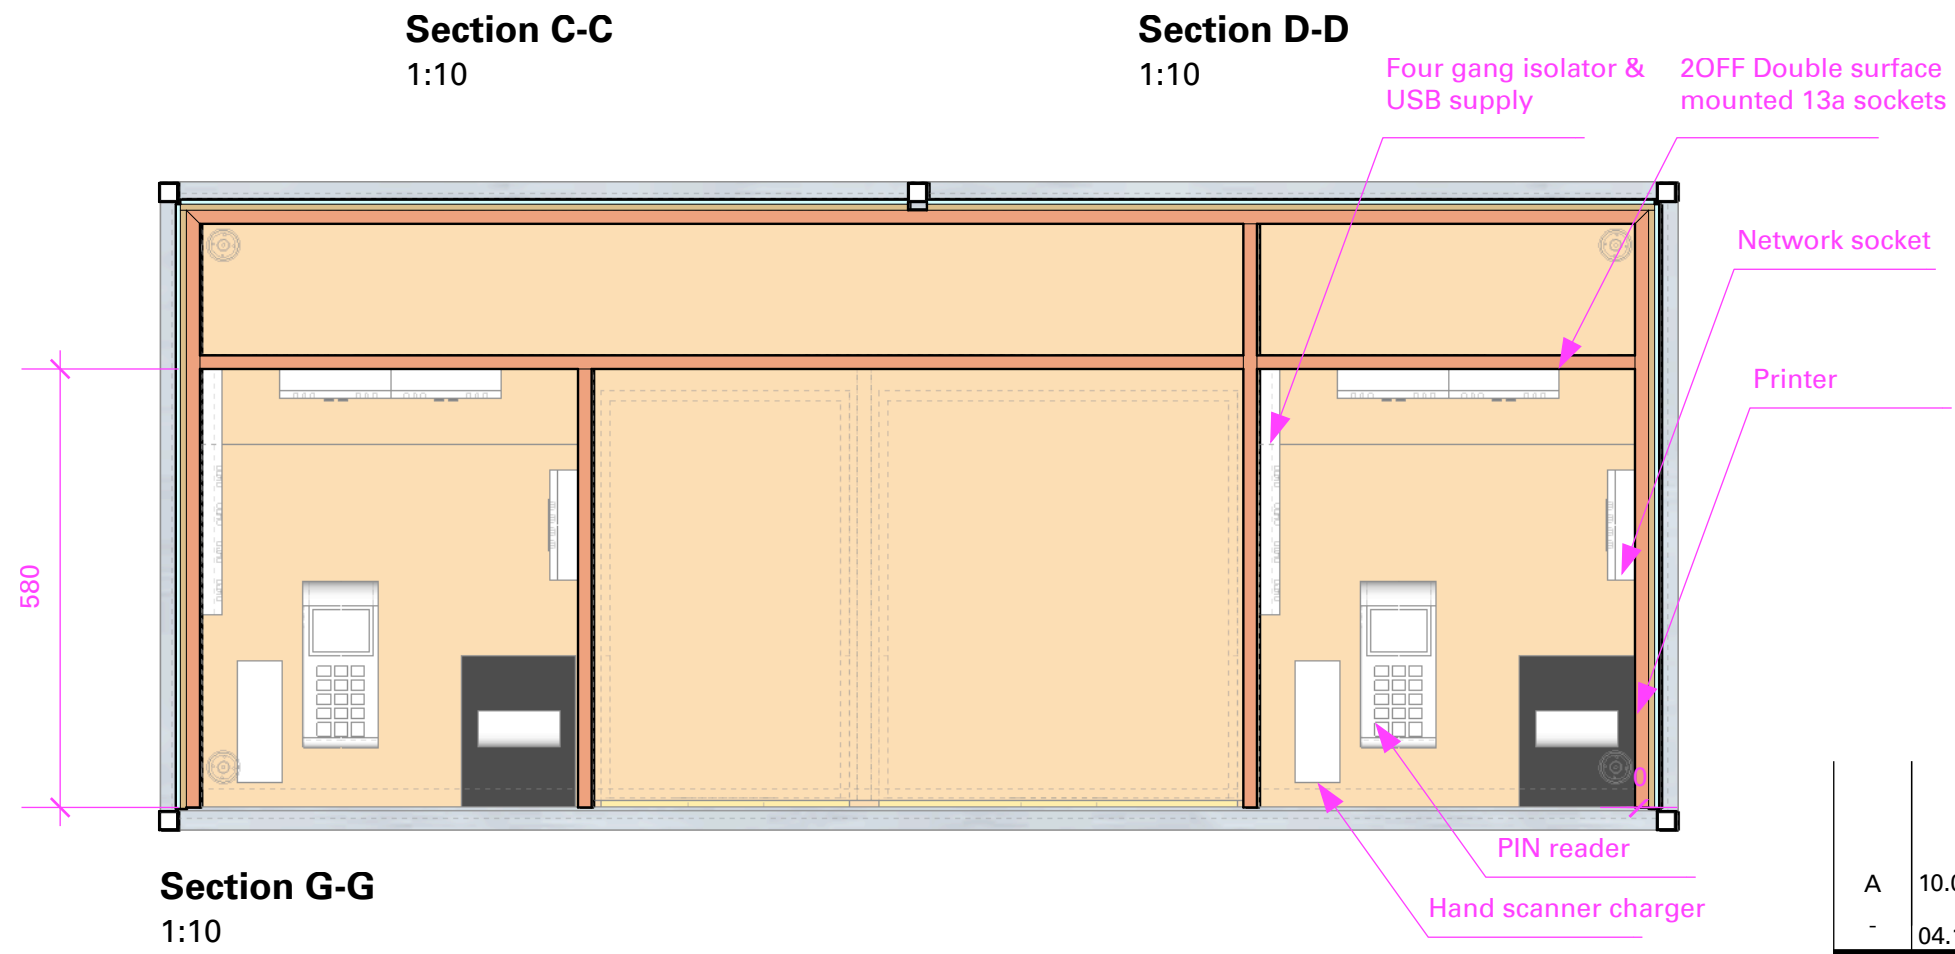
Section C-C
1:10

Section D-D
1:10

Four gang isolator & USB supply

2OFF Double surface mounted 13a sockets

Network socket

Printer

580

PIN reader

Hand scanner charger

Section G-G
1:10

A 10.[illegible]
- 04.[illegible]